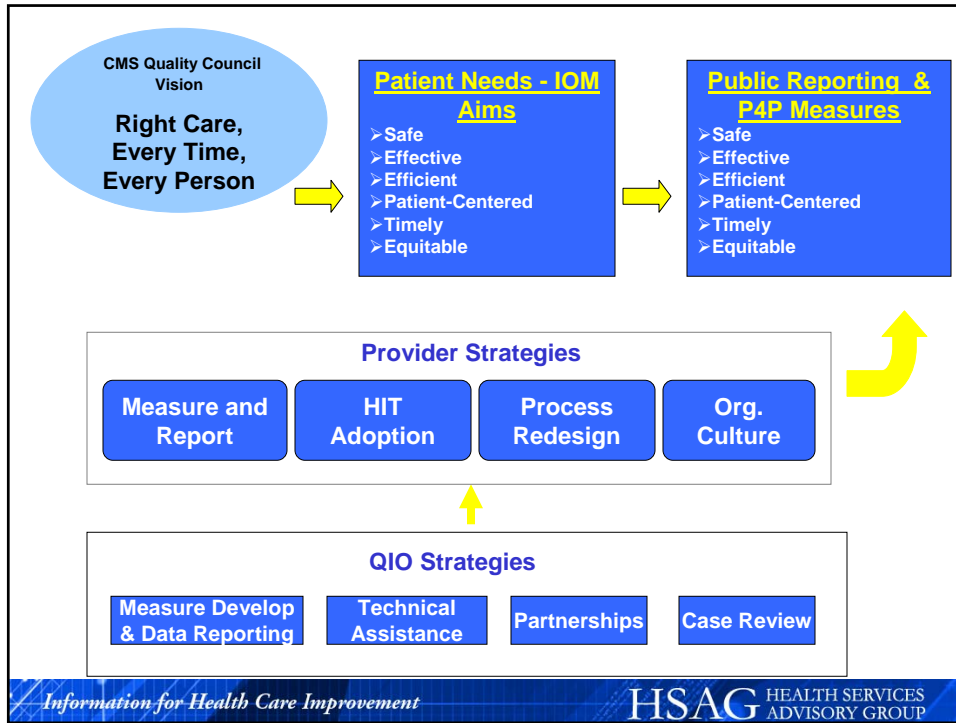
CMS Quality Council Vision

Right Care, Every Time, Every Person

Patient Needs - IOM Aims

➢Safe
➢Effective
➢Efficient
➢Patient-Centered
➢Timely
➢Equitable

Public Reporting & P4P Measures

➢Safe
➢Effective
➢Efficient
➢Patient-Centered
➢Timely
➢Equitable

Provider Strategies

Measure and Report

HIT Adoption

Process Redesign

Org. Culture

QIO Strategies

Measure Develop & Data Reporting

Technical Assistance

Partnerships

Case Review

Information for Health Care Improvement

HSAG HEALTH SERVICES ADVISORY GROUP